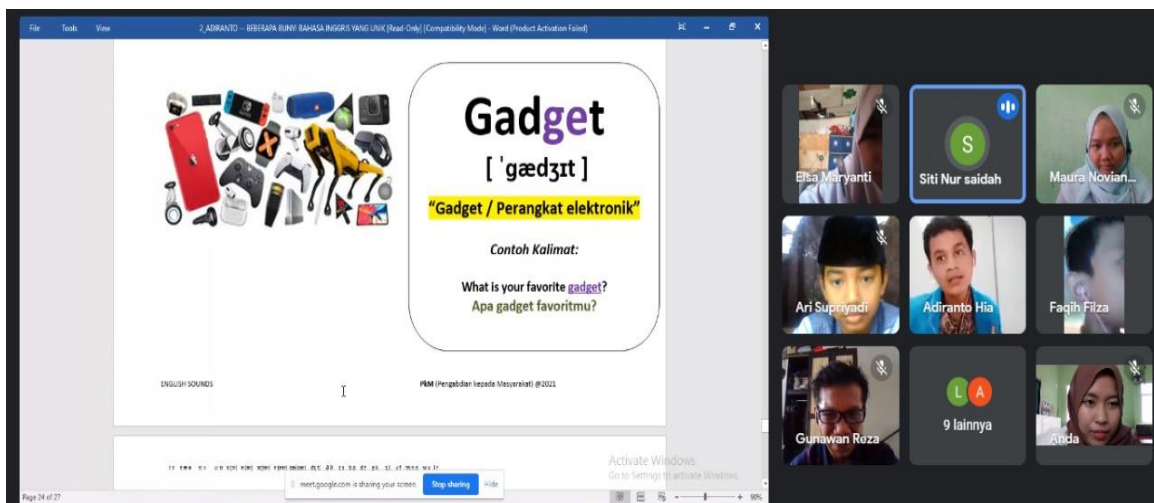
File Tools View 2_ADIRANTO -- BEBERAPA BUNYI BAHASA INGGRIS YANG UNIK [Read-Only] [Compatibility Mode] - Word (Product Activation Failed)

Gadget

[ ˈgædʒɪt ]

"Gadget / Perangkat elektronik"

Contoh Kalimat:

What is your favorite gadget?
Apa gadget favoritmu?

ENGLISH SOUNDS

PkM (Pengabdian kepada Masyarakat) @2021

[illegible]

Activate Windows
Go to Settings to activate Windows.

meet.google.com is sharing your screen. Stop sharing Hide

Page 24 of 27

90%

Elsa Maryanti

S

Siti Nur saidah

Maura Novian...

Ari Supriyadi

Adiranto Hia

Faqih Filza

Gunawan Reza

L A

9 lainnya

Anda